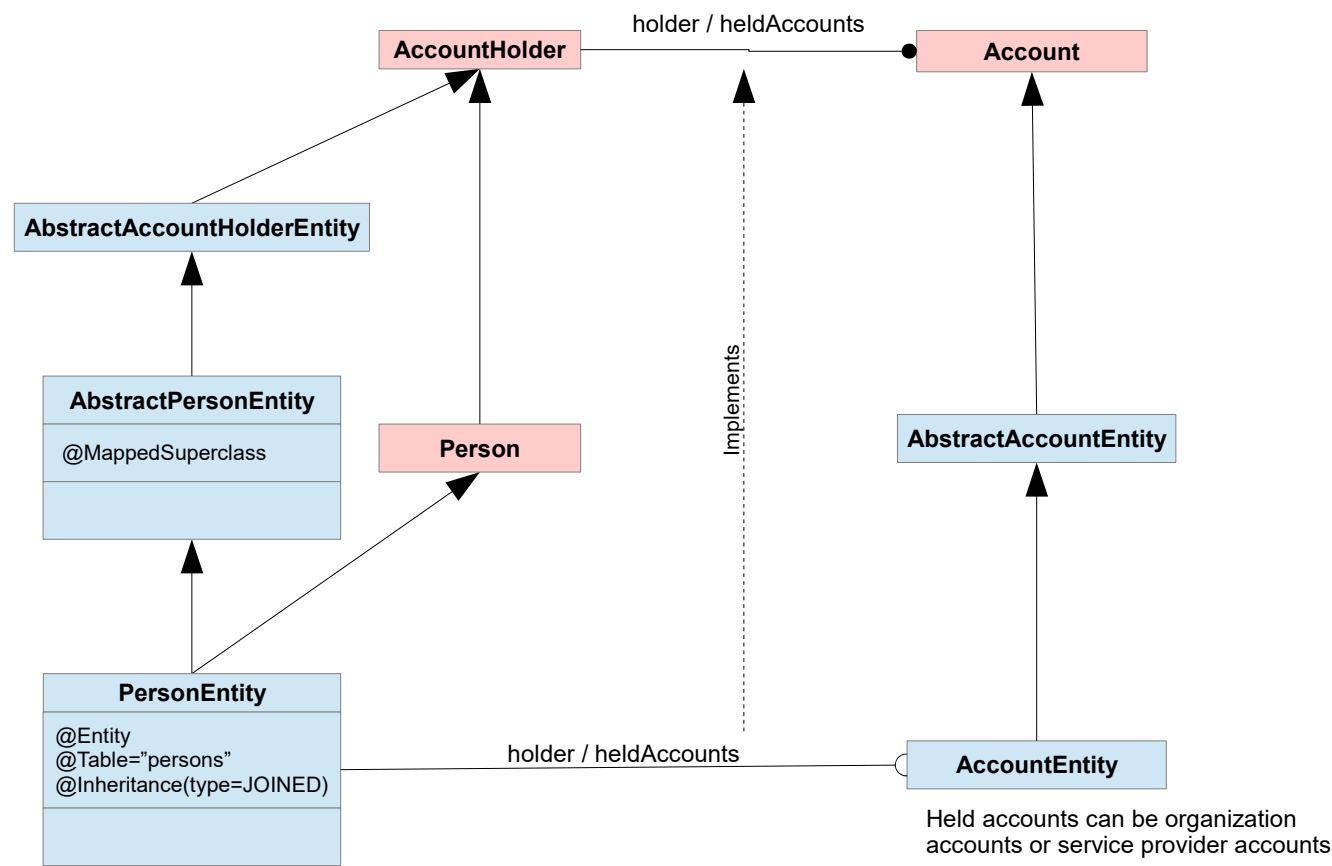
holder / heldAccounts

AccountHolder

Account

AbstractAccountHolderEntity

Implements

AbstractPersonEntity

@MappedSuperclass

Person

AbstractAccountEntity

PersonEntity

@Entity
@Table="persons"
@Inheritance(type=JOINED)

holder / heldAccounts

AccountEntity

Held accounts can be organization accounts or service provider accounts